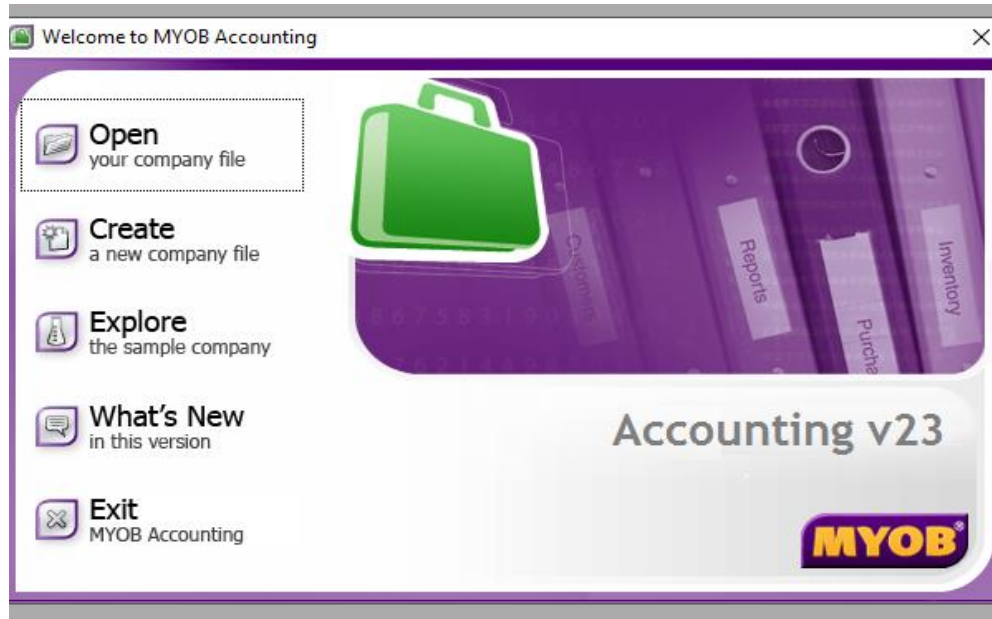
Welcome to MYOB Accounting

Open
your company file

Create
a new company file

Explore
the sample company

What's New
in this version

Exit
MYOB Accounting

Customers

Reports

Purcha

Inventory

Accounting v23

MYOB